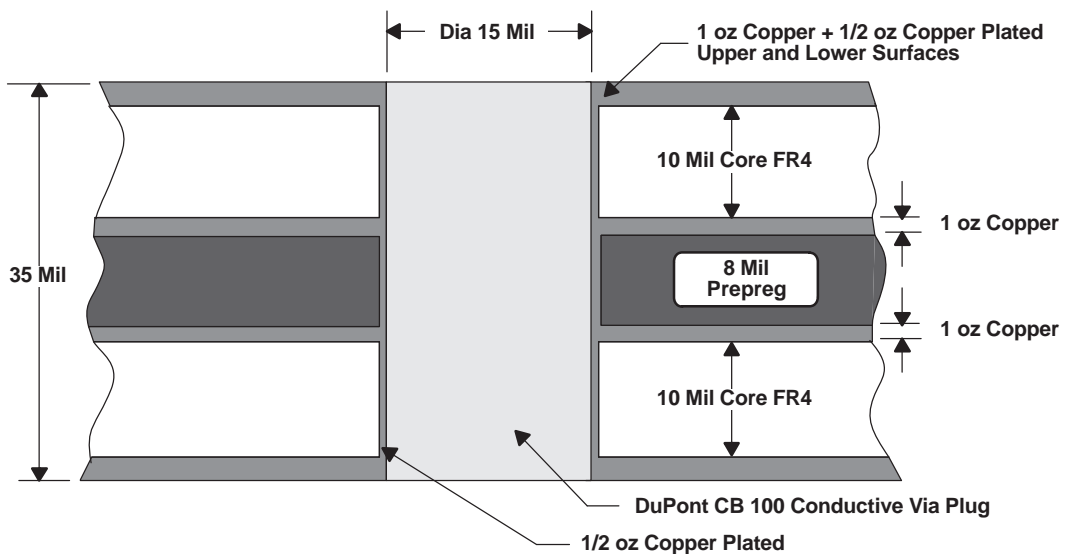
Dia 15 Mil

1 oz Copper + 1/2 oz Copper Plated Upper and Lower Surfaces

35 Mil

10 Mil Core FR4

1 oz Copper

8 Mil Prepreg

1 oz Copper

10 Mil Core FR4

DuPont CB 100 Conductive Via Plug

1/2 oz Copper Plated